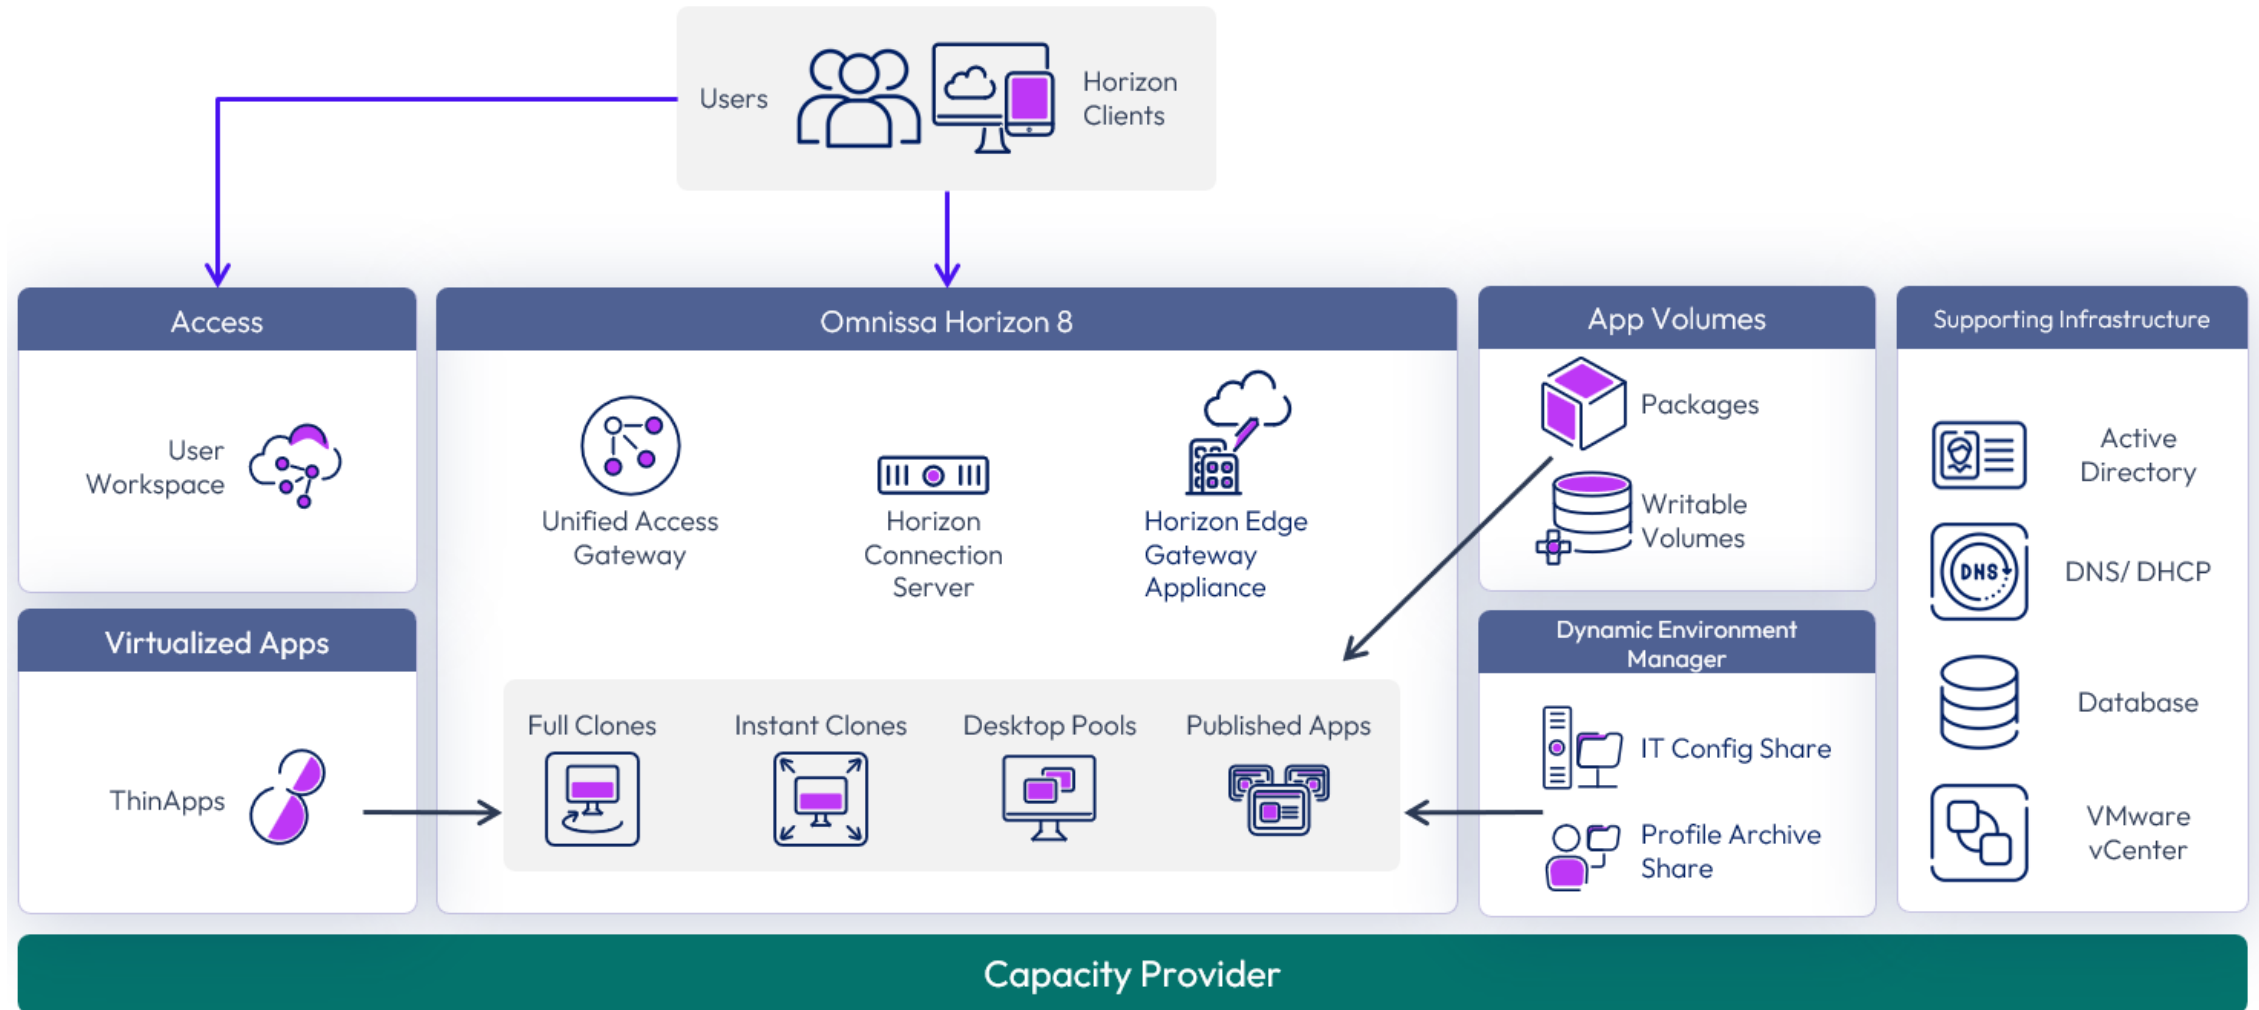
Users

Horizon Clients

Access

User Workspace

Virtualized Apps

ThinApps

Omnissa Horizon 8

Unified Access Gateway

Horizon Connection Server

Horizon Edge Gateway Appliance

Full Clones

Instant Clones

Desktop Pools

Published Apps

App Volumes

Packages

Writable Volumes

Dynamic Environment Manager

IT Config Share

Profile Archive Share

Supporting Infrastructure

Active Directory

DNS

DNS/ DHCP

Database

VMware vCenter

Capacity Provider